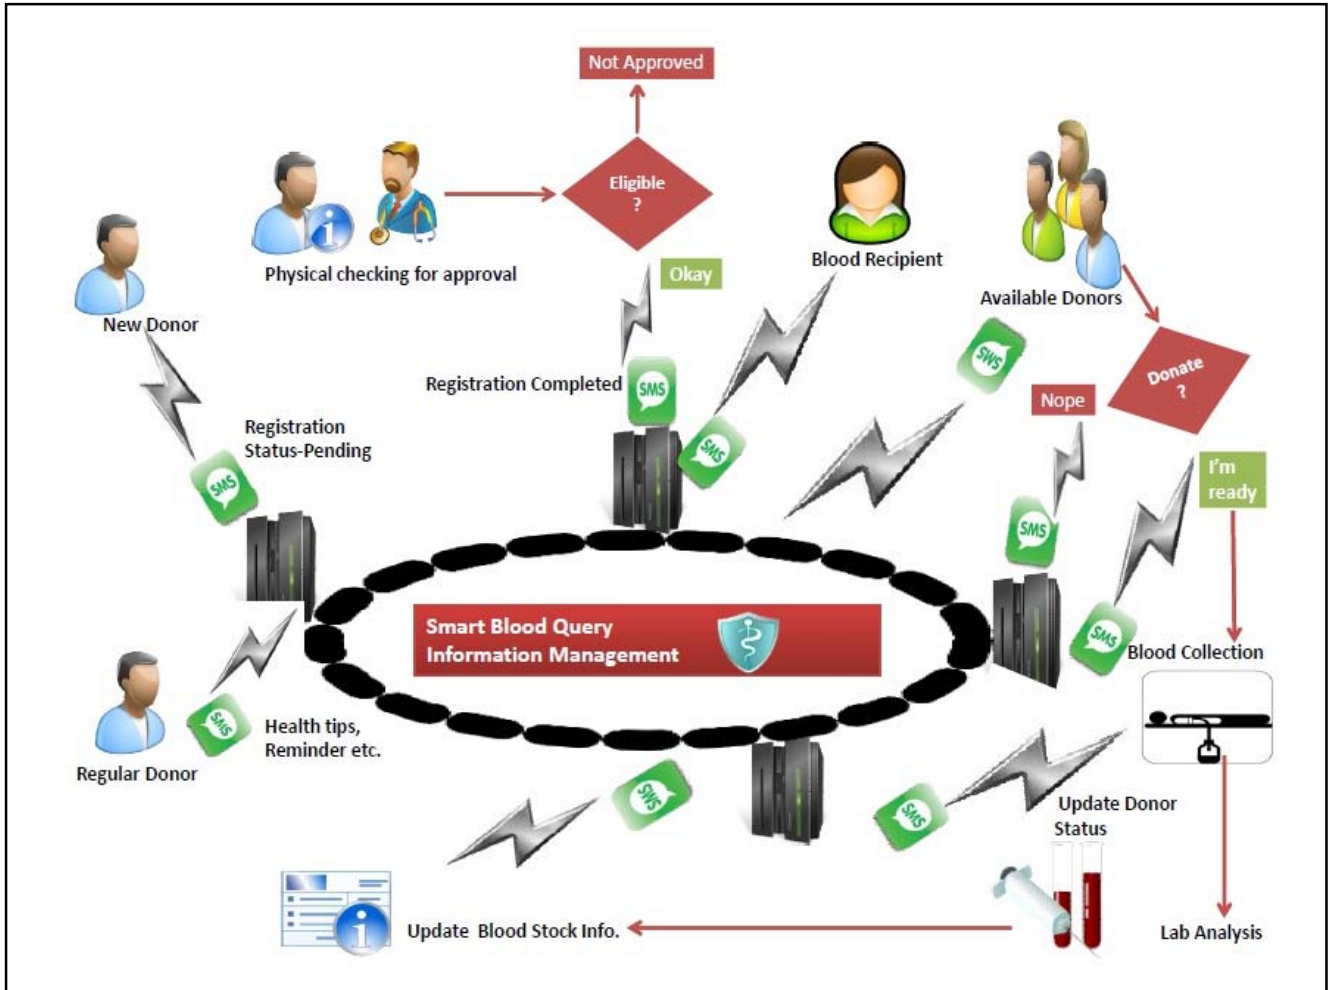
Not Approved

Eligible ?

Physical checking for approval

Okay

Blood Recipient

Available Donors

New Donor

Registration Completed

SMS

Donate ?

Nope

Registration Status-Pending

SMS

SMS

SMS

I'm ready

SMS

Smart Blood Query Information Management

SMS

Blood Collection

Regular Donor

SMS

Health tips, Reminder etc.

SMS

SMS

Update Donor Status

Update Blood Stock Info.

Lab Analysis